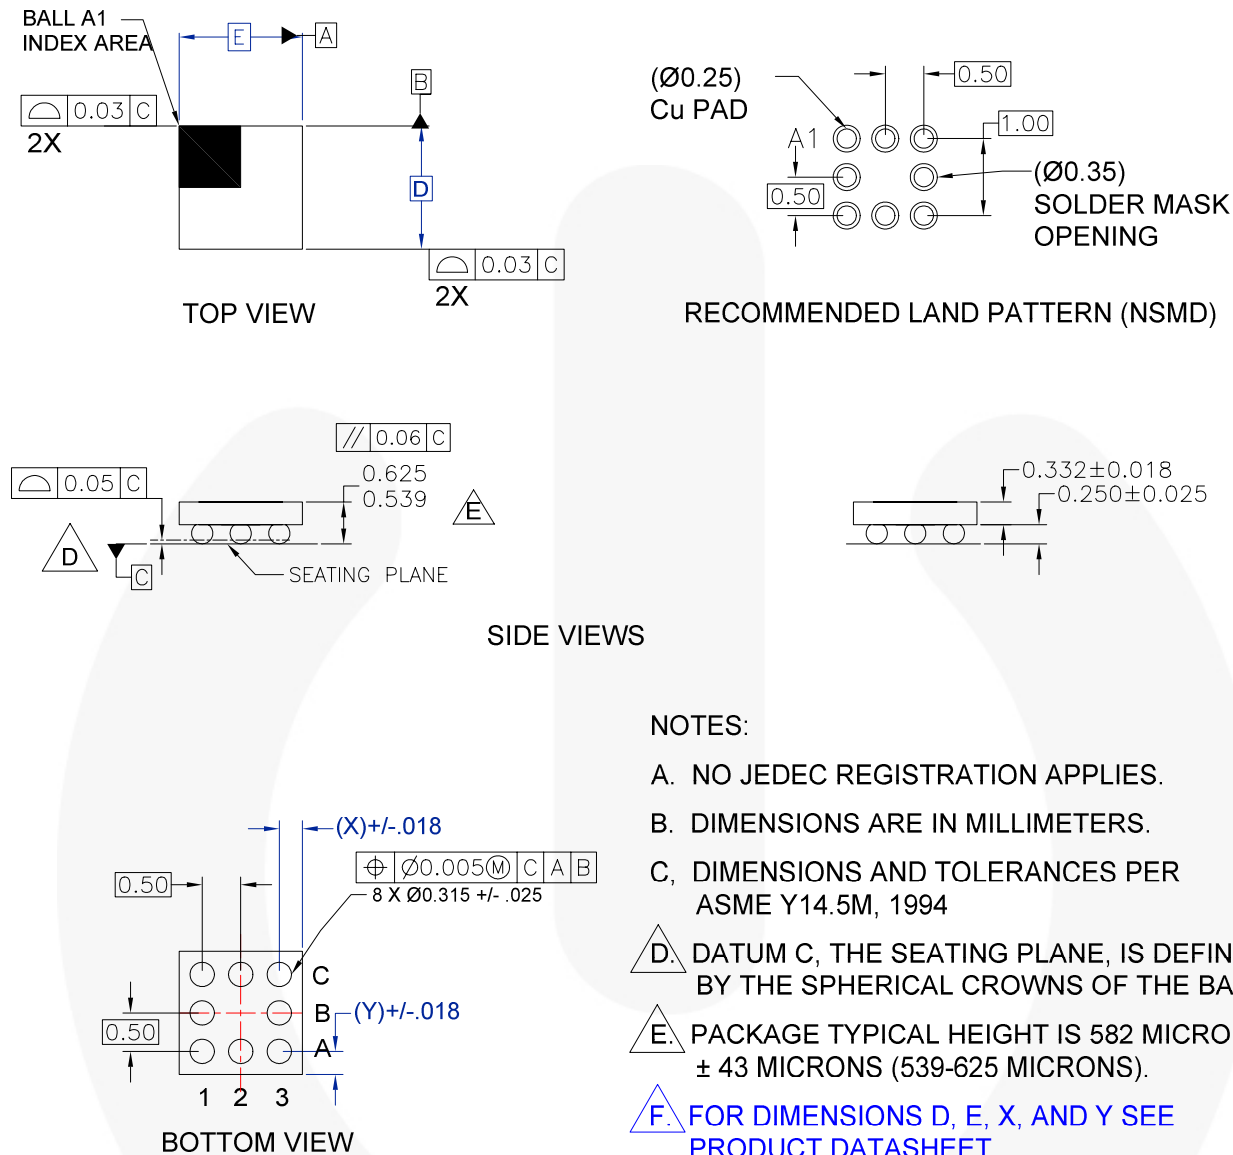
BALL A1
INDEX AREA

E

A

B

0.03 C
2X

D

0.03 C
2X

TOP VIEW

(Ø0.25)
Cu PAD

0.50

A1

1.00

(Ø0.35)
SOLDER MASK
OPENING

0.50

RECOMMENDED LAND PATTERN (NSMD)

// 0.06 C

0.05 C

0.625
0.539

E

D

C

SEATING PLANE

0.332±0.018
0.250±0.025

SIDE VIEWS

NOTES:

A. NO JEDEC REGISTRATION APPLIES.

B. DIMENSIONS ARE IN MILLIMETERS.

C, DIMENSIONS AND TOLERANCES PER ASME Y14.5M, 1994

D. DATUM C, THE SEATING PLANE, IS DEFIN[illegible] BY THE SPHERICAL CROWNS OF THE BA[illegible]

E. PACKAGE TYPICAL HEIGHT IS 582 MICRO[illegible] ± 43 MICRONS (539-625 MICRONS).

F. FOR DIMENSIONS D, E, X, AND Y SEE PRODUCT DATASHEET

(X)+/-.018

Ø0.005 M C A B
8 X Ø0.315 +/- .025

0.50

C

B

(Y)+/-.018

0.50

A

1 2 3

BOTTOM VIEW